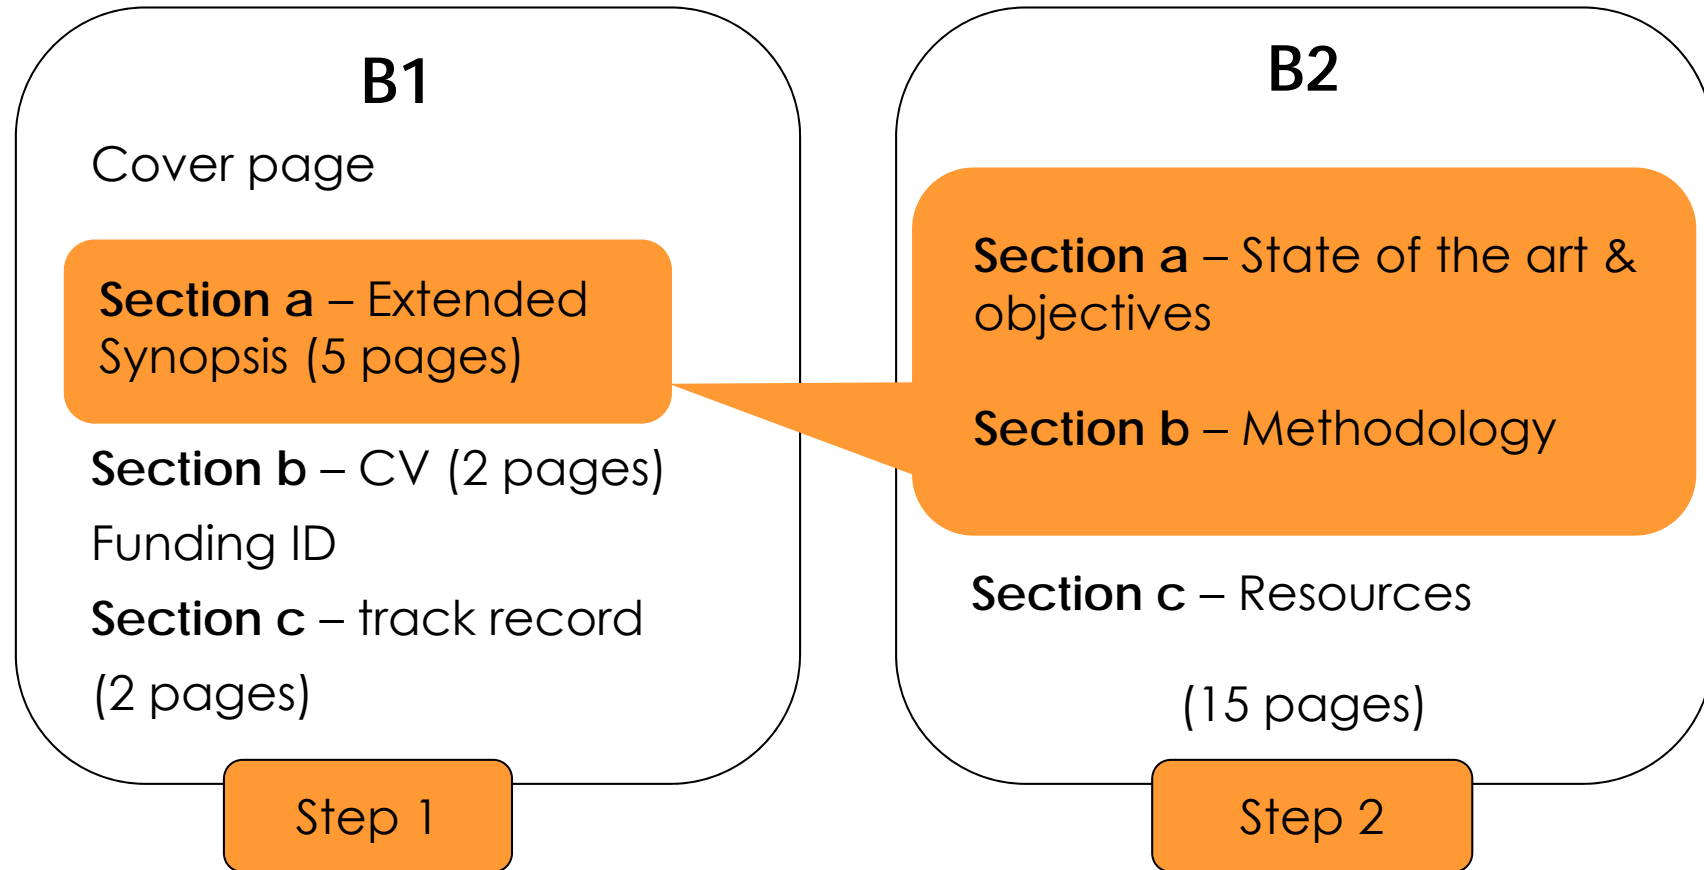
B1

Cover page

**Section a** – Extended Synopsis (5 pages)

**Section b** – CV (2 pages)

Funding ID

**Section c** – track record (2 pages)

Step 1

B2

**Section a** – State of the art & objectives

**Section b** – Methodology

**Section c** – Resources

(15 pages)

Step 2